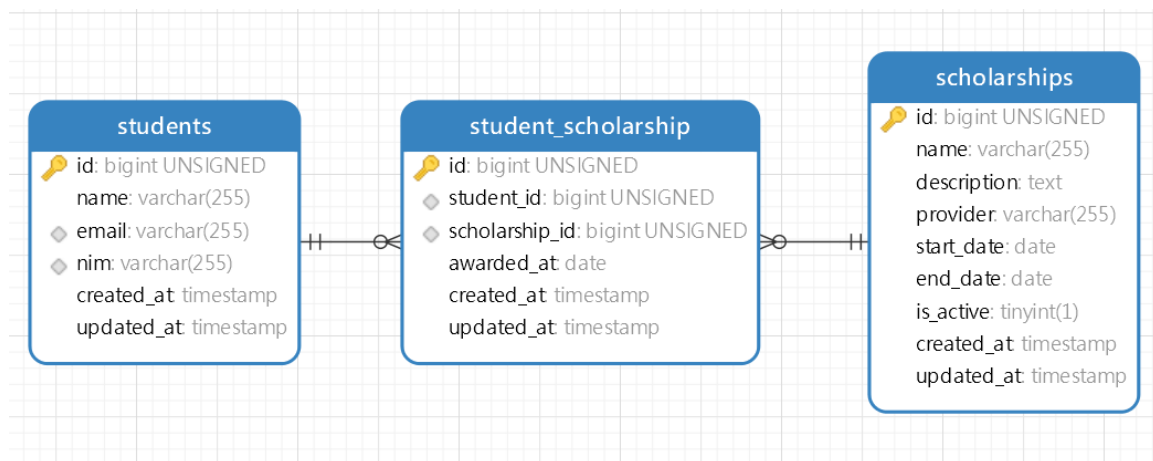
students

id: bigint UNSIGNED
name: varchar(255)
email: varchar(255)
nim: varchar(255)
created_at: timestamp
updated_at: timestamp

student_scholarship

id: bigint UNSIGNED
student_id: bigint UNSIGNED
scholarship_id: bigint UNSIGNED
awarded_at: date
created_at: timestamp
updated_at: timestamp

scholarships

id: bigint UNSIGNED
name: varchar(255)
description: text
provider: varchar(255)
start_date: date
end_date: date
is_active: tinyint(1)
created_at: timestamp
updated_at: timestamp